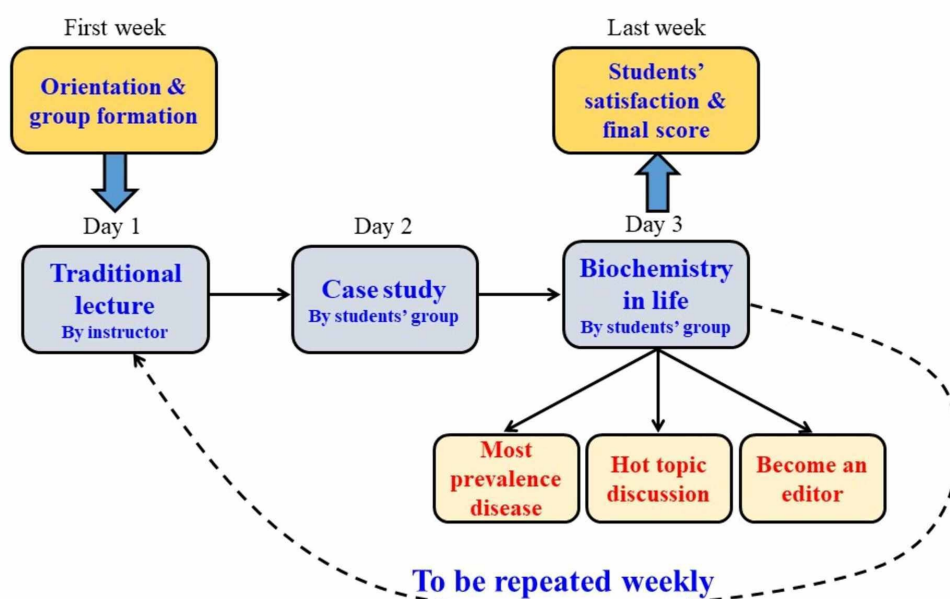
First week

Orientation & group formation

Last week

Students' satisfaction & final score

Day 1

Traditional lecture
By instructor

Day 2

Case study
By students' group

Day 3

Biochemistry in life
By students' group

Most prevalence disease

Hot topic discussion

Become an editor

To be repeated weekly